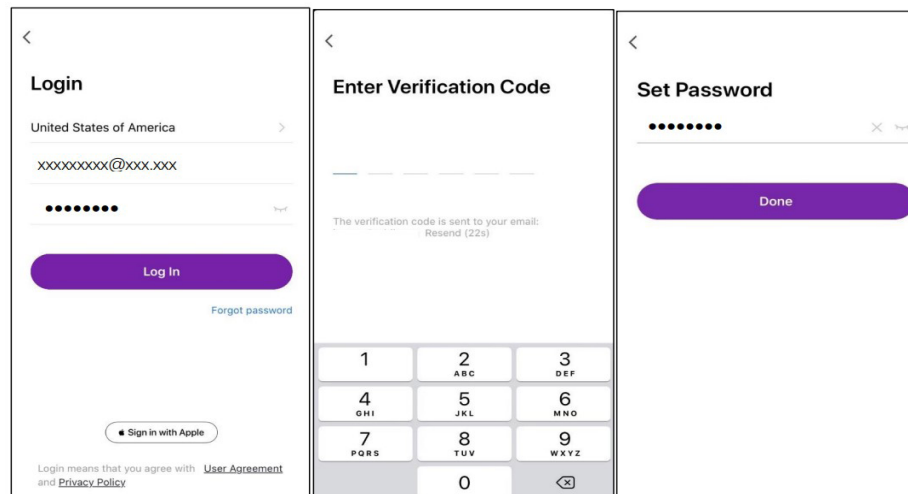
<

Login

United States of America

XXXXXXXXX@XXX.XXX

••••••••

Log In

Forgot password

Sign in with Apple

Login means that you agree with User Agreement and Privacy Policy

<

Enter Verification Code

The verification code is sent to your email: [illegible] Resend (22s)

1
2 ABC
3 DEF
4 GHI
5 JKL
6 MNO
7 PQRS
8 TUV
9 WXYZ
0

<

Set Password

••••••••

Done